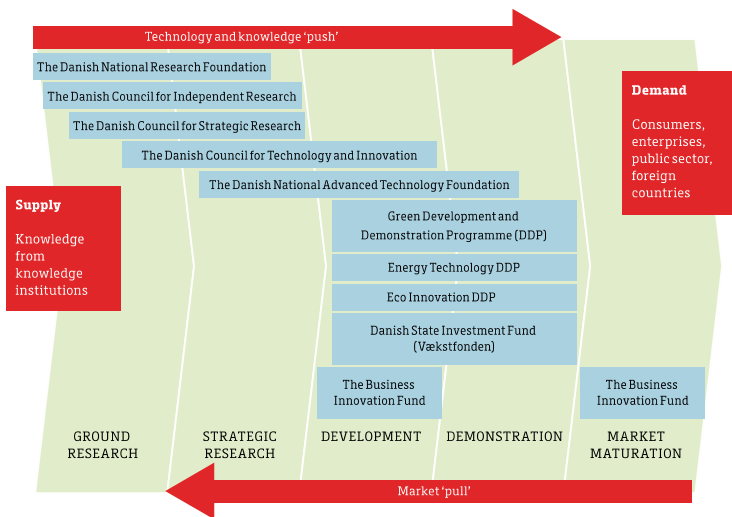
Technology and knowledge 'push'

The Danish National Research Foundation

The Danish Council for Independent Research

The Danish Council for Strategic Research

The Danish Council for Technology and Innovation

The Danish National Advanced Technology Foundation

Demand

Consumers, enterprises, public sector, foreign countries

Supply

Knowledge from knowledge institutions

Green Development and Demonstration Programme (DDP)

Energy Technology DDP

Eco Innovation DDP

Danish State Investment Fund (Vækstfonden)

The Business Innovation Fund

The Business Innovation Fund

GROUND RESEARCH

STRATEGIC RESEARCH

DEVELOPMENT

DEMONSTRATION

MARKET MATURATION

Market 'pull'